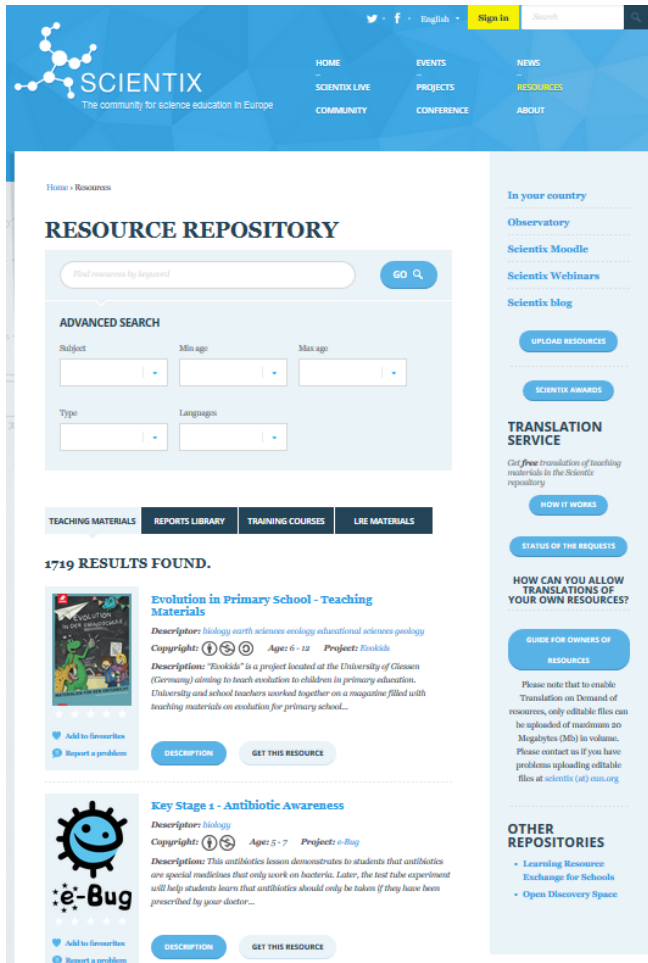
English · Sign in Search

SCIENTIX
The community for science education in Europe

HOME
SCIENTIX LIVE
COMMUNITY
EVENTS
PROJECTS
CONFERENCE
NEWS
RESOURCES
ABOUT

Home › Resources

RESOURCE REPOSITORY

Find resources by keyword

GO

ADVANCED SEARCH

Subject

Min age

Max age

Type

Languages

TEACHING MATERIALS

REPORTS LIBRARY

TRAINING COURSES

LRE MATERIALS

1719 RESULTS FOUND.

Evolution in Primary School - Teaching Materials

Descriptor: biology earth sciences ecology educational sciences geology

Copyright: Age: 6 - 12 Project: Evokids

Description: "Evokids" is a project located at the University of Giessen (Germany) aiming to teach evolution to children in primary education. University and school teachers worked together on a magazine filled with teaching materials on evolution for primary school...

Add to favourites

Report a problem

DESCRIPTION

GET THIS RESOURCE

Key Stage 1 - Antibiotic Awareness

Descriptor: biology

Copyright: Age: 5 - 7 Project: e-Bug

Description: This antibiotics lesson demonstrates to students that antibiotics are special medicines that only work on bacteria. Later, the test tube experiment will help students learn that antibiotics should only be taken if they have been prescribed by your doctor...

e-Bug

Add to favourites

Report a problem

DESCRIPTION

GET THIS RESOURCE

In your country

Observatory

Scientix Moodle

Scientix Webinars

Scientix blog

UPLOAD RESOURCES

SCIENTIX AWARDS

TRANSLATION SERVICE

Get free translation of teaching materials in the Scientix repository

HOW IT WORKS

STATUS OF THE REQUESTS

HOW CAN YOU ALLOW TRANSLATIONS OF YOUR OWN RESOURCES?

GUIDE FOR OWNERS OF RESOURCES

Please note that to enable Translation on Demand of resources, only editable files can be uploaded of maximum 20 Megabytes (Mb) in volume. Please contact us if you have problems uploading editable files at scientix (at) eun.org

OTHER REPOSITORIES

• Learning Resource Exchange for Schools
• Open Discovery Space